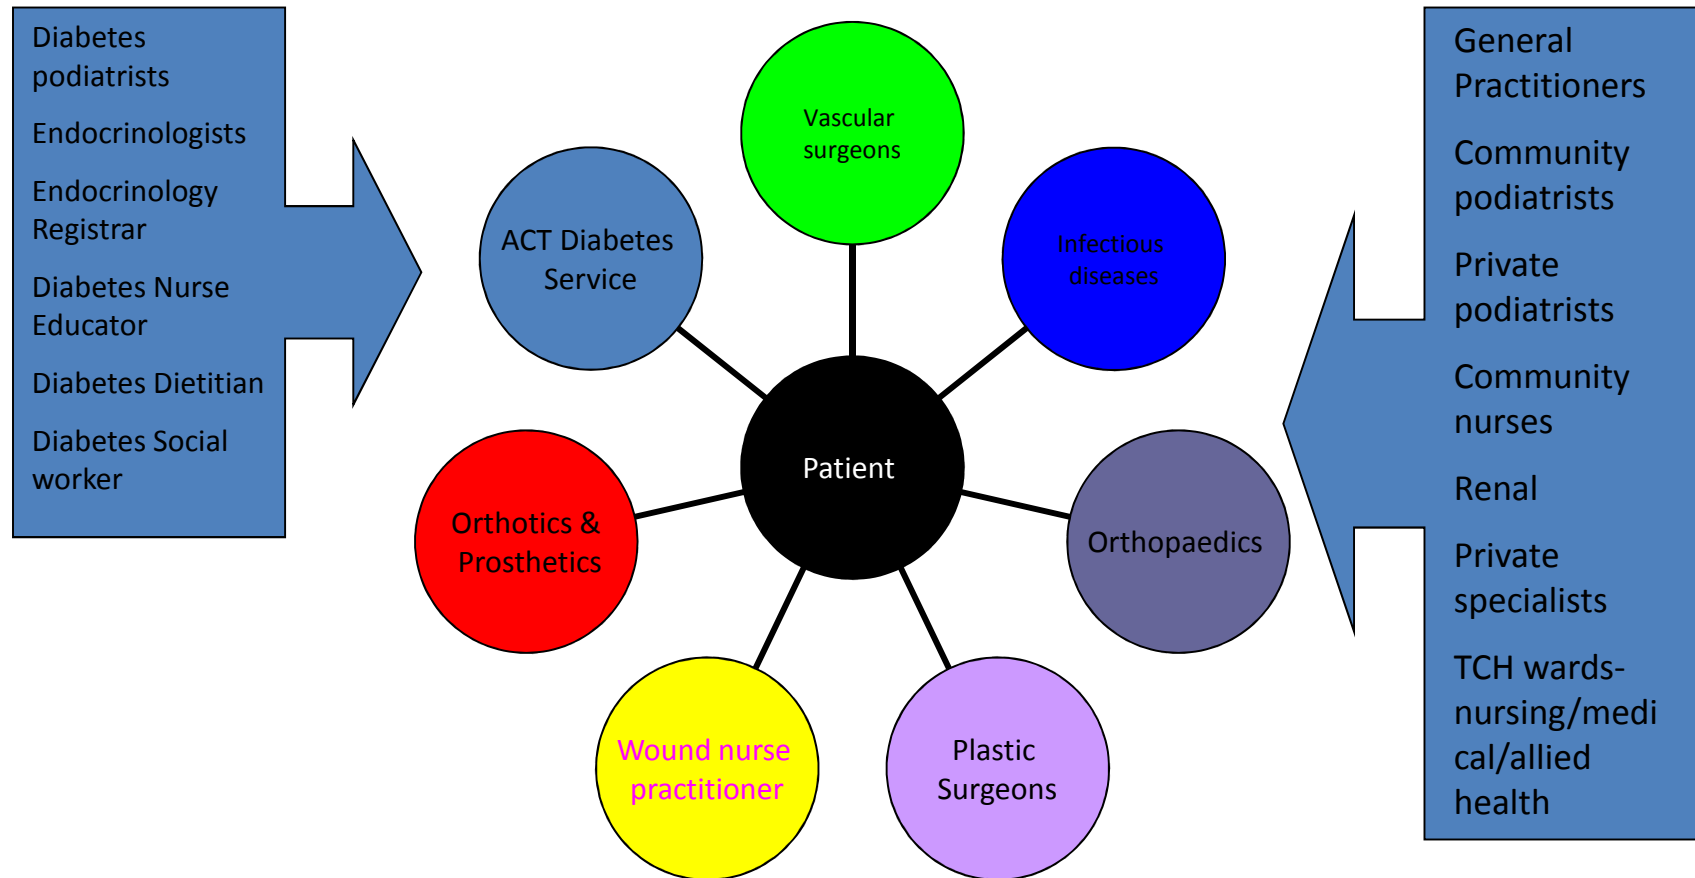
Diabetes podiatrists

Endocrinologists

Endocrinology Registrar

Diabetes Nurse Educator

Diabetes Dietitian

Diabetes Social worker

Vascular surgeons

ACT Diabetes Service

Infectious diseases

Patient

Orthotics & Prosthetics

Orthopaedics

Wound nurse practitioner

Plastic Surgeons

General Practitioners

Community podiatrists

Private podiatrists

Community nurses

Renal

Private specialists

TCH wards-nursing/medical/allied health